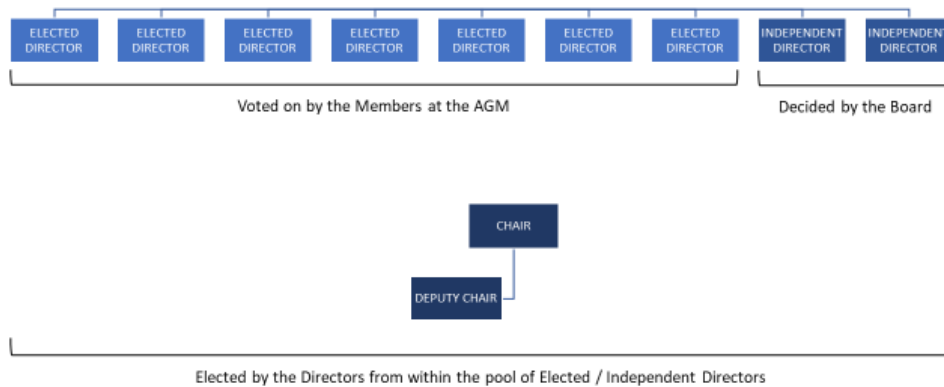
ELECTED DIRECTOR
ELECTED DIRECTOR
ELECTED DIRECTOR
ELECTED DIRECTOR
ELECTED DIRECTOR
ELECTED DIRECTOR
ELECTED DIRECTOR
INDEPENDENT DIRECTOR
INDEPENDENT DIRECTOR

Voted on by the Members at the AGM

Decided by the Board

CHAIR

DEPUTY CHAIR

Elected by the Directors from within the pool of Elected / Independent Directors